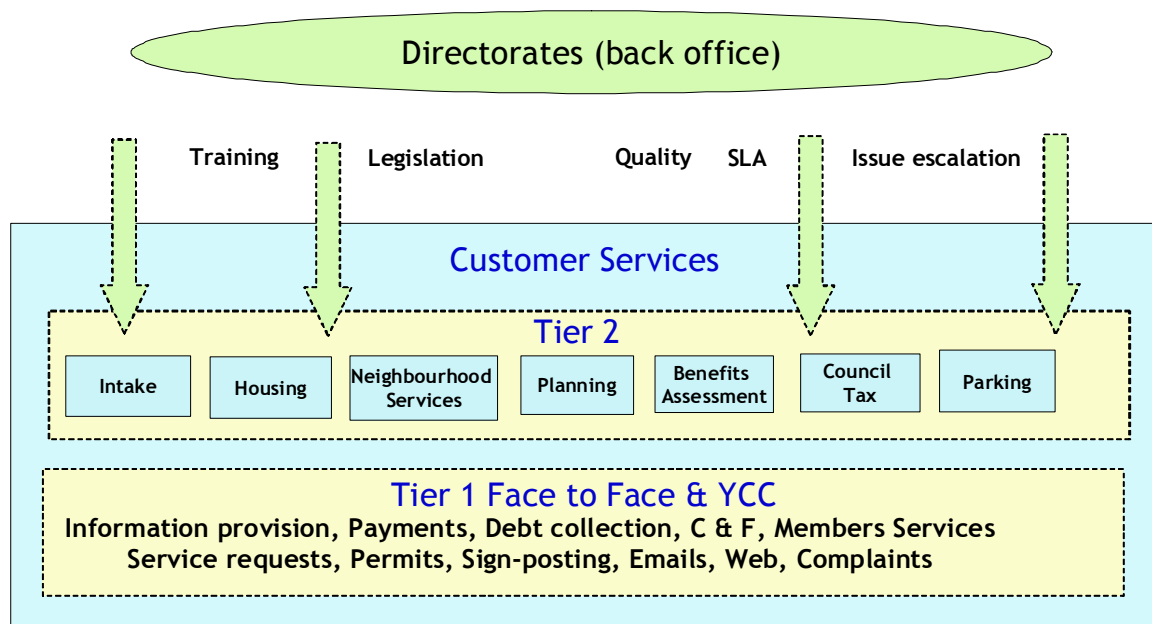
Directorates (back office)

Training

Legislation

Quality

SLA

Issue escalation

Customer Services

Tier 2

Intake

Housing

Neighbourhood Services

Planning

Benefits Assessment

Council Tax

Parking

Tier 1 Face to Face & YCC

Information provision, Payments, Debt collection, C & F, Members Services
Service requests, Permits, Sign-posting, Emails, Web, Complaints